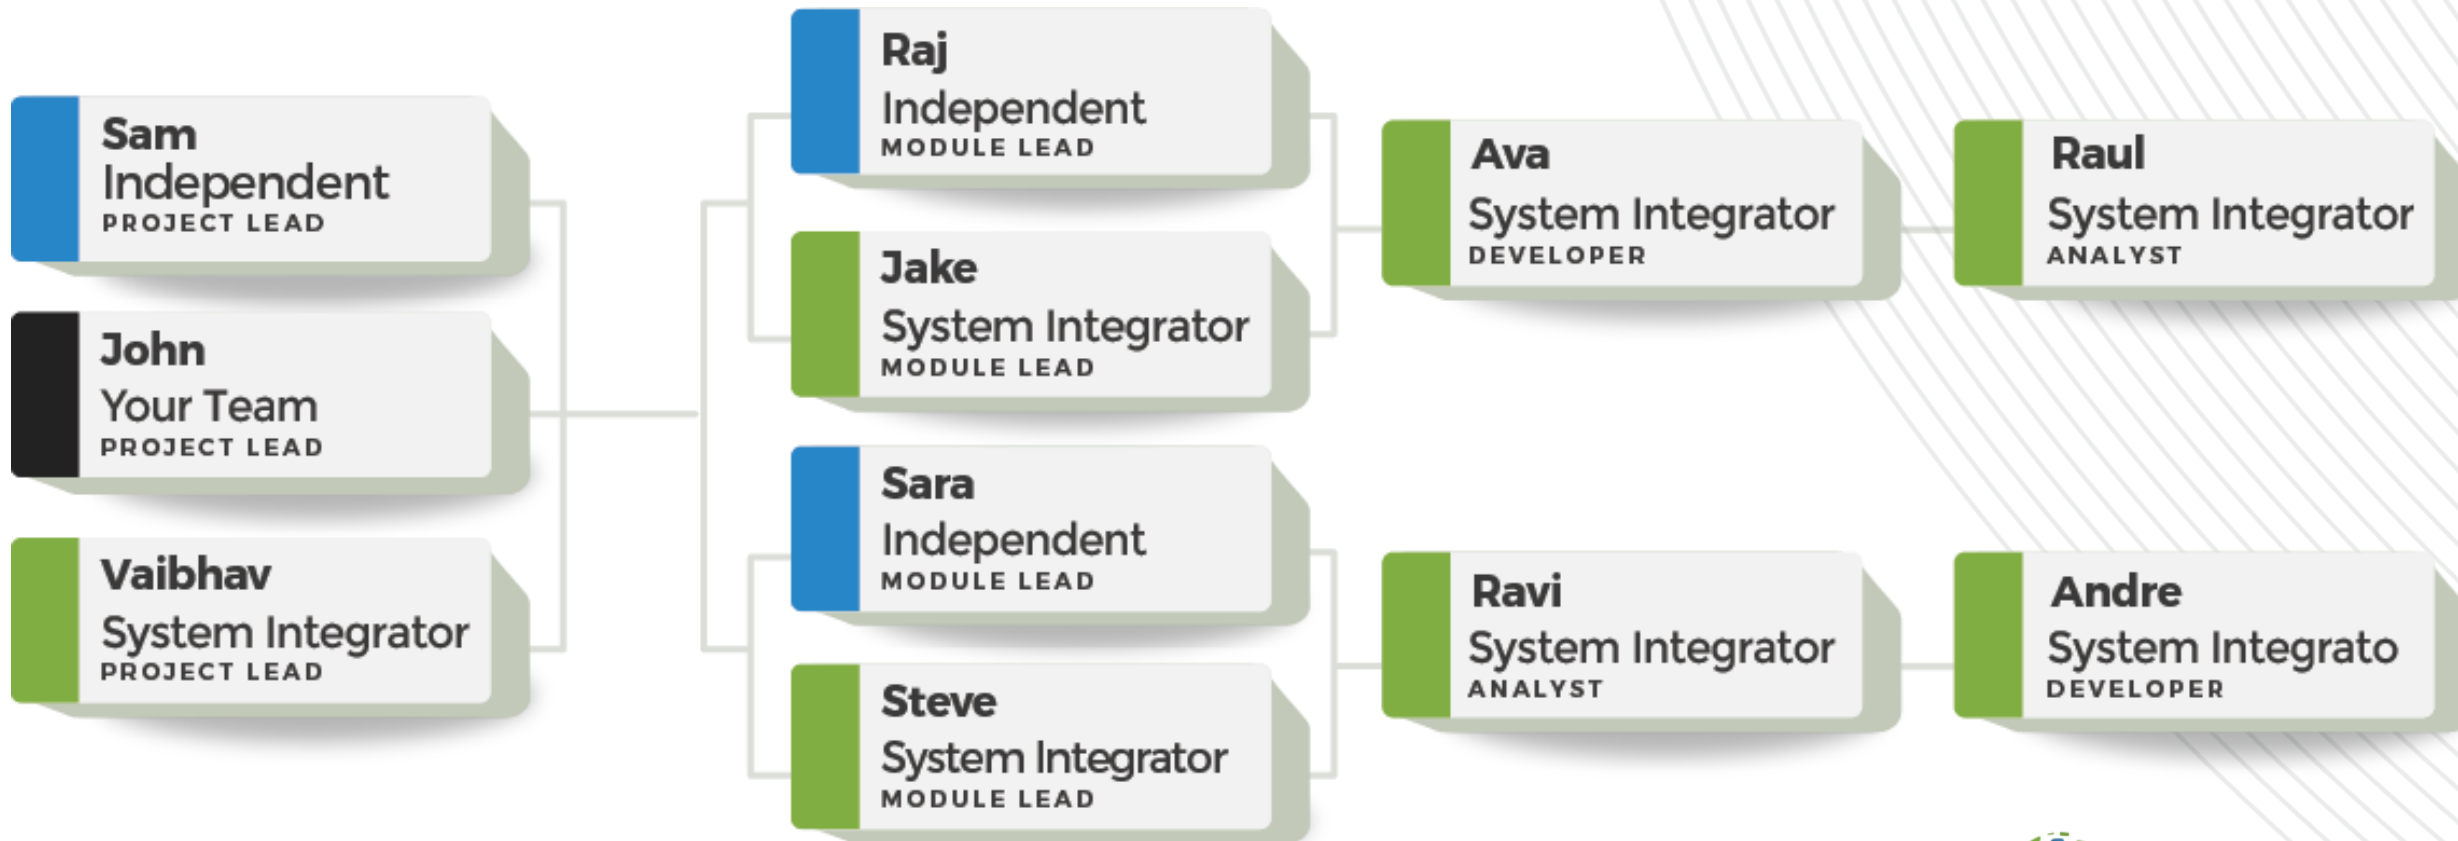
Sam
Independent
PROJECT LEAD

John
Your Team
PROJECT LEAD

Vaibhav
System Integrator
PROJECT LEAD

Raj
Independent
MODULE LEAD

Jake
System Integrator
MODULE LEAD

Sara
Independent
MODULE LEAD

Steve
System Integrator
MODULE LEAD

Ava
System Integrator
DEVELOPER

Raul
System Integrator
ANALYST

Ravi
System Integrator
ANALYST

Andre
System Integrato
DEVELOPER